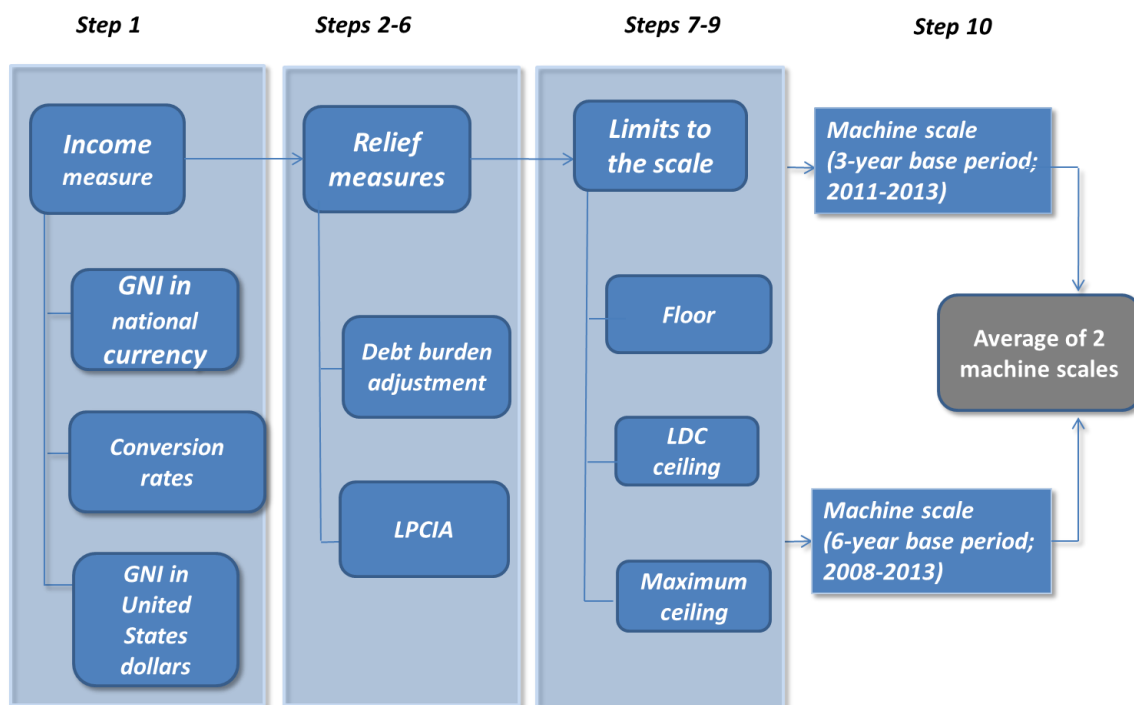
Step 1

Income measure

GNI in national currency

Conversion rates

GNI in United States dollars

Steps 2-6

Relief measures

Debt burden adjustment

LPCIA

Steps 7-9

Limits to the scale

Floor

LDC ceiling

Maximum ceiling

Step 10

Machine scale (3-year base period; 2011-2013)

Average of 2 machine scales

Machine scale (6-year base period; 2008-2013)